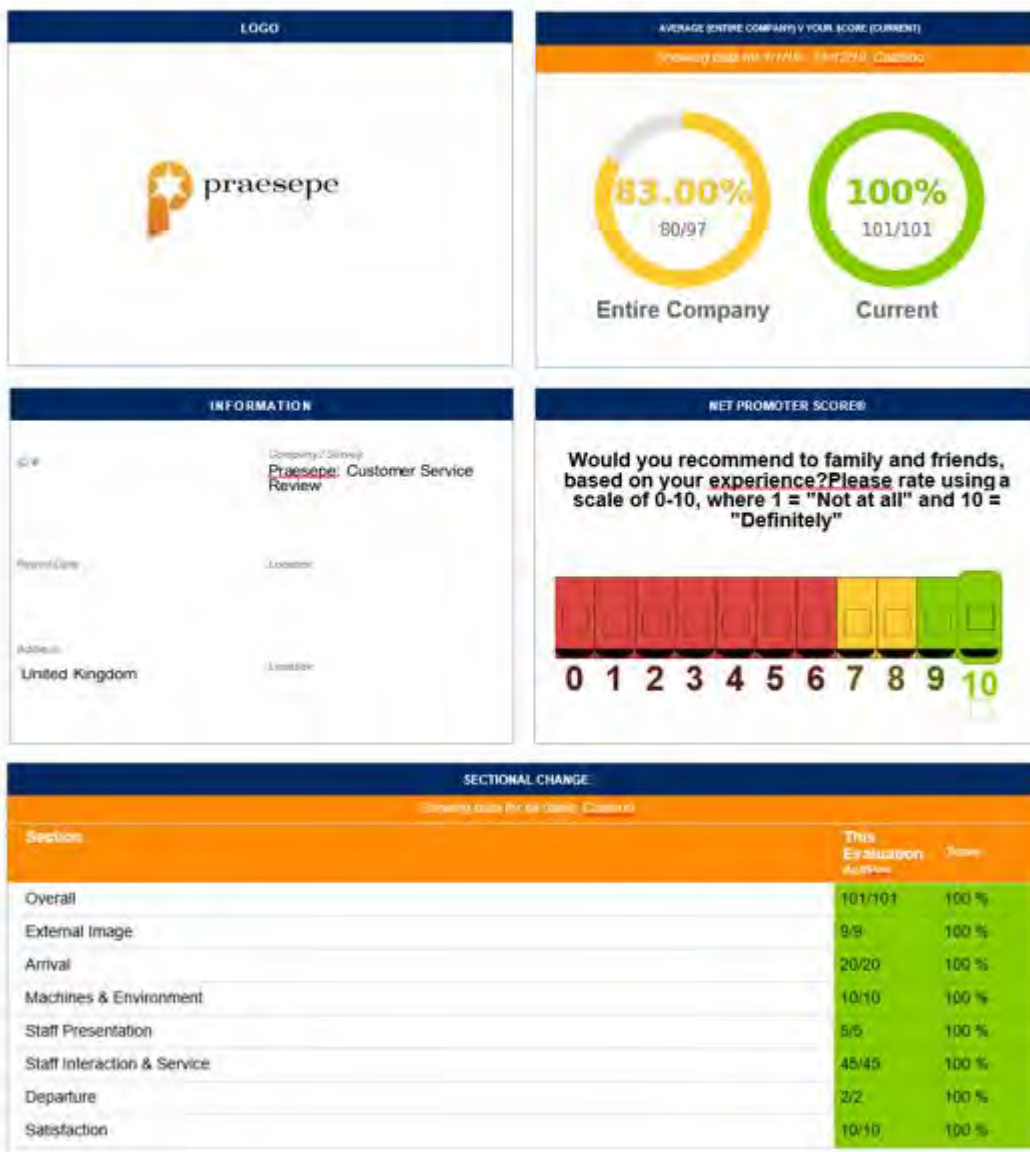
LOGO

praesepe

AVERAGE (ENTIRE COMPANY) V YOUR SCORE (CURRENT)

Showing data for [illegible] Custom

83.00%
80/97
Entire Company

100%
101/101
Current

INFORMATION

ID #

Company / Survey
Praesepe: Customer Service Review

Record Date

Location

Address
United Kingdom

Location

NET PROMOTER SCORE®

Would you recommend to family and friends, based on your experience?Please rate using a scale of 0-10, where 1 = "Not at all" and 10 = "Definitely"

0 1 2 3 4 5 6 7 8 9 10

SECTIONAL CHANGE

Showing data for all dates: Custom

| Section | This Evaluation Act/Pos | Score |
|---|---|---|
| Overall | 101/101 | 100 % |
| External Image | 9/9 | 100 % |
| Arrival | 20/20 | 100 % |
| Machines & Environment | 10/10 | 100 % |
| Staff Presentation | 5/5 | 100 % |
| Staff Interaction & Service | 45/45 | 100 % |
| Departure | 2/2 | 100 % |
| Satisfaction | 10/10 | 100 % |